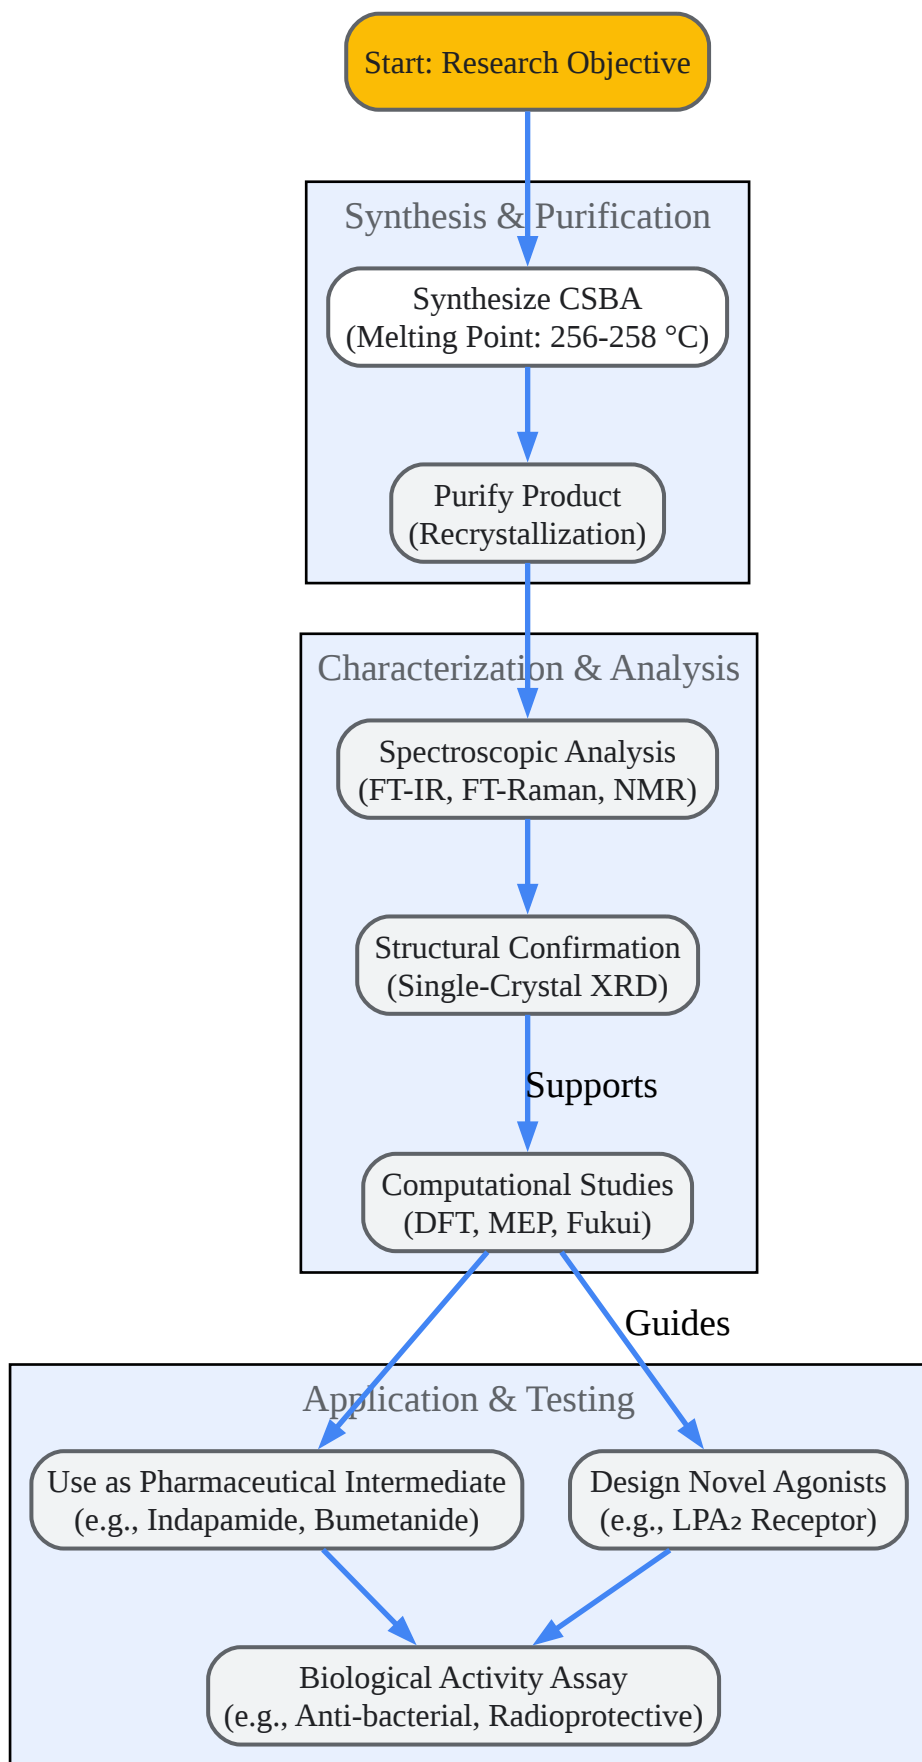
Start: Research Objective

Synthesis & Purification

Synthesize CSBA
(Melting Point: 256-258 °C)

Purify Product
(Recrystallization)

Characterization & Analysis

Spectroscopic Analysis
(FT-IR, FT-Raman, NMR)

Structural Confirmation
(Single-Crystal XRD)

Supports

Computational Studies
(DFT, MEP, Fukui)

Guides

Application & Testing

Use as Pharmaceutical Intermediate
(e.g., Indapamide, Bumetanide)

Design Novel Agonists
(e.g., LPA₂ Receptor)

Biological Activity Assay
(e.g., Anti-bacterial, Radioprotective)